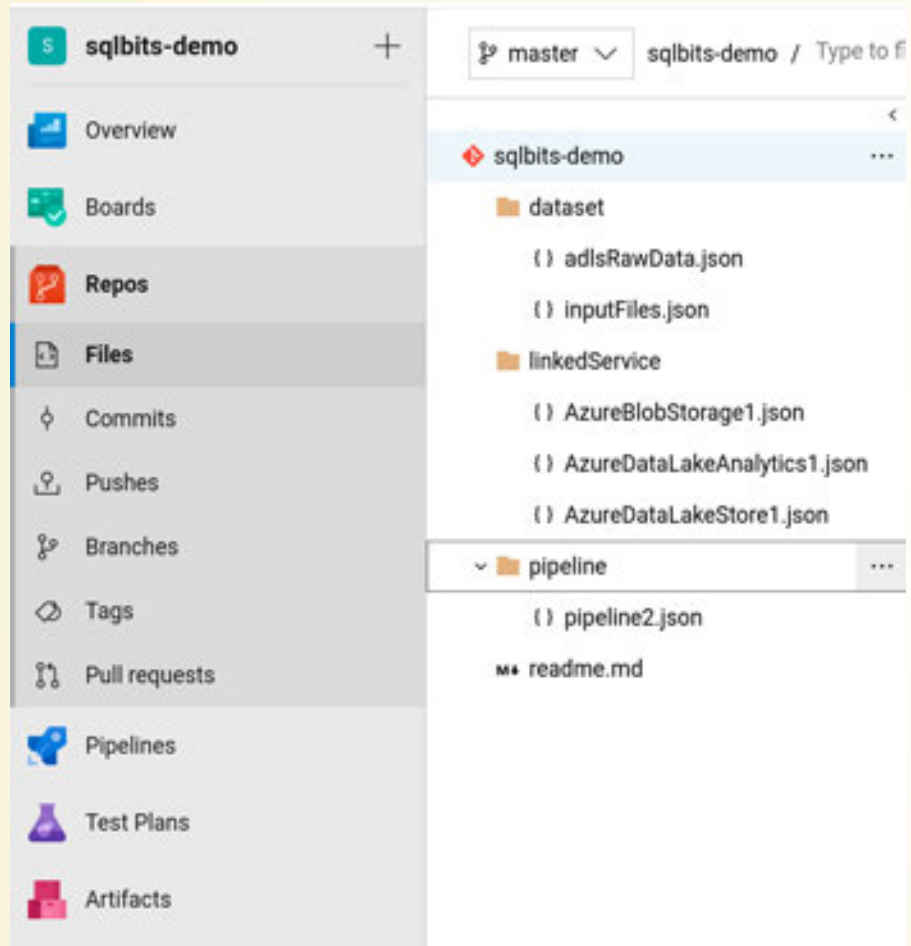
S sqlbits-demo +

Overview

Boards

Repos

Files

Commits

Pushes

Branches

Tags

Pull requests

Pipelines

Test Plans

Artifacts

master sqlbits-demo / Type to f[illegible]

sqlbits-demo ...

dataset

{ } adlsRawData.json

{ } inputFiles.json

linkedService

{ } AzureBlobStorage1.json

{ } AzureDataLakeAnalytics1.json

{ } AzureDataLakeStore1.json

pipeline ...

{ } pipeline2.json

M↓ readme.md